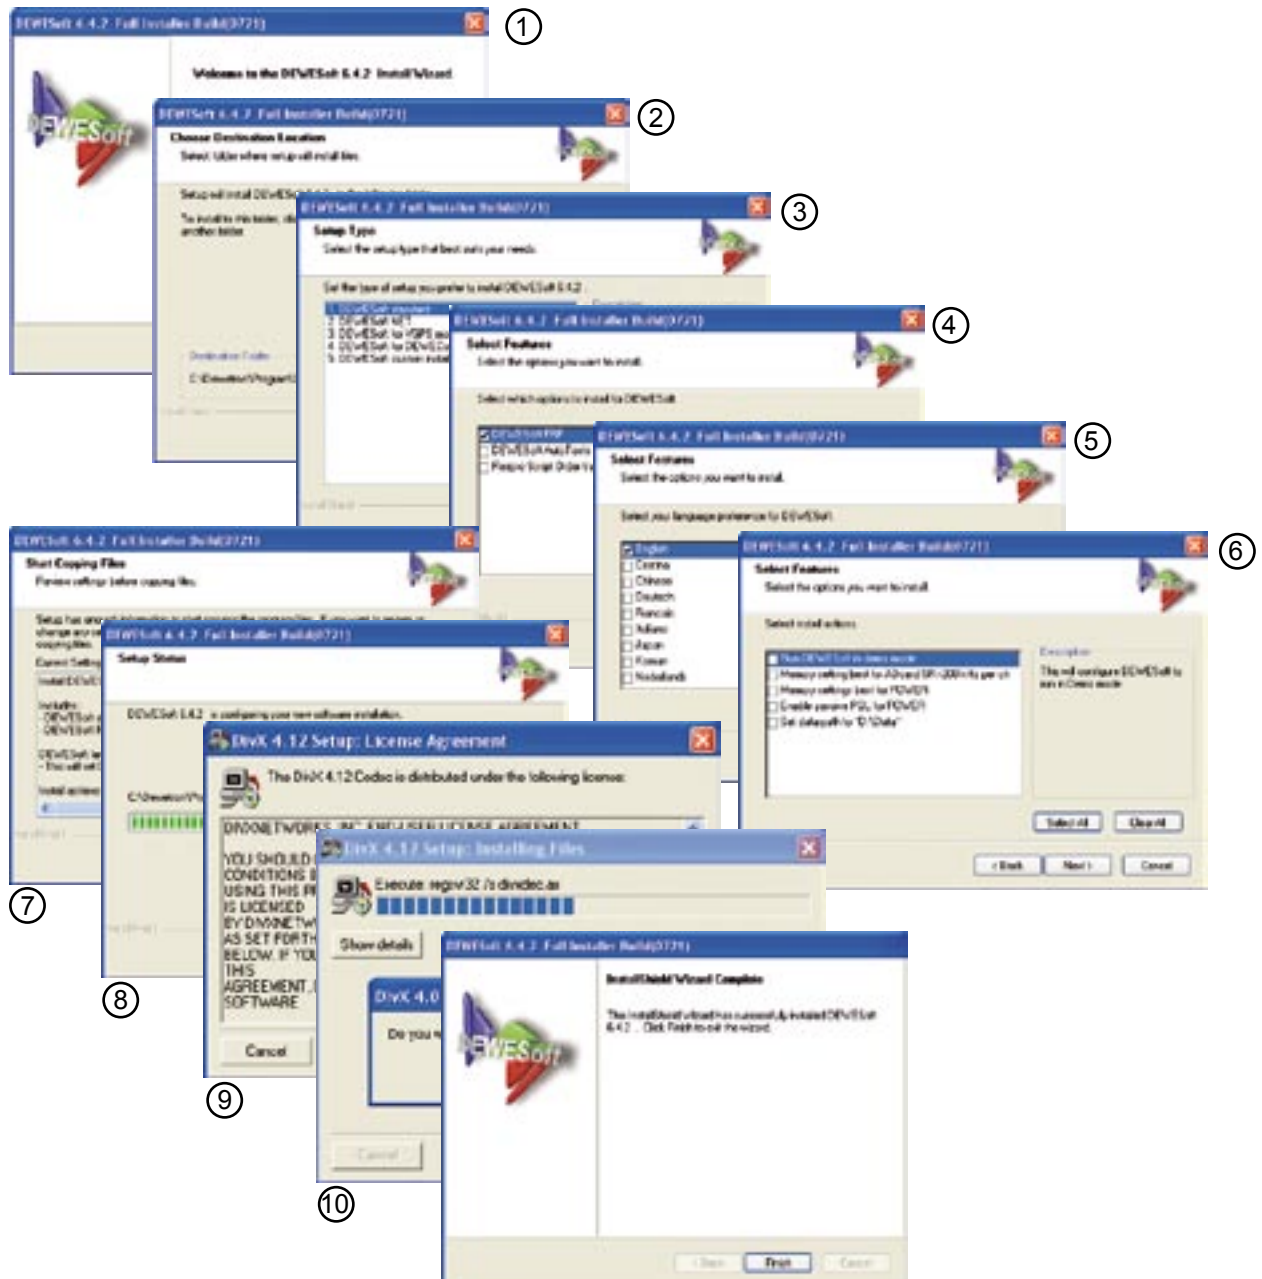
DEWESoft 6.4.2 Full Installer Build(3721)

Welcome to the DEWESoft 6.4.2 InstallWizard

①

DEWESoft 6.4.2 Full Installer Build(3721)

Choose Destination Location

Select folder where setup will install files.

②

DEWESoft 6.4.2 Full Installer Build(3721)

Setup Type

Select the setup type that best suits your needs.

③

DEWESoft 6.4.2 Full Installer Build(3721)

Select Features

Select the options you want to install.

Select which options to install for DEWESoft

④

DEWESoft 6.4.2 Full Installer Build(3721)

Select Features

Select the options you want to install.

Select your language preference for DEWESoft.

English
Cestina
Chinese
Deutsch
Francais
Italiano
Japan
Korean
Nederlands

⑤

DEWESoft 6.4.2 Full Installer Build(3721)

Select Features

Select the options you want to install.

Select install actions

Description

Select All
Clear All

< Back
Next >
Cancel

⑥

DEWESoft 6.4.2 Full Installer Build(3721)

Start Copying Files

Review settings before copying files.

⑦

DEWESoft 6.4.2 Full Installer Build(3721)

Setup Status

DEWESoft 6.4.2 is configuring your new software installation.

⑧

DivX 4.12 Setup: License Agreement

The DivX 4.12 Codec is distributed under the following license:

DIVXNETWORKS, INC. END USER LICENSE AGREEMENT

YOU SHOULD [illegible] CONDITIONS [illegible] USING THIS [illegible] IS LICENSED BY DIVXNETW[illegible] AS SET FORTH BELOW. IF YO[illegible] THIS AGREEMENT, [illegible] SOFTWARE

Cancel

⑨

DivX 4.12 Setup: Installing Files

Execute: regsvr32 /s divxdec.ax

Show details

DivX 4.0

Do you w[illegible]

Cancel

⑩

DEWESoft 6.4.2 Full Installer Build(3721)

InstallShield Wizard Complete

The InstallShield wizard has successfully installed DEWESoft 6.4.2. Click Finish to exit the wizard.

< Back
Finish
Cancel